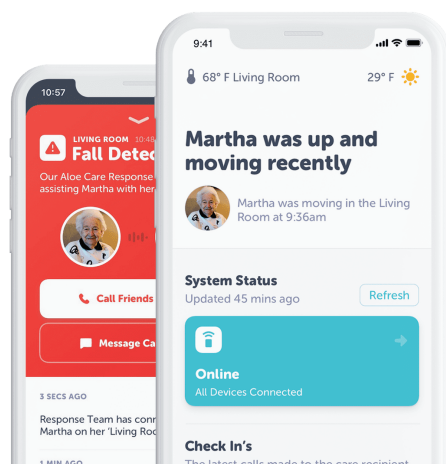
10:57

LIVING ROOM 10:48

Fall Detec

Our Aloe Care Response assisting Martha with her

Call Friends

Message Ca

3 SECS AGO

Response Team has conn Martha on her 'Living Roo

1 MIN AGO

9:41

68° F Living Room

29° F

Martha was up and moving recently

Martha was moving in the Living Room at 9:36am

System Status

Updated 45 mins ago

Refresh

Online

All Devices Connected

Check In's

The latest calls made to the care recipient